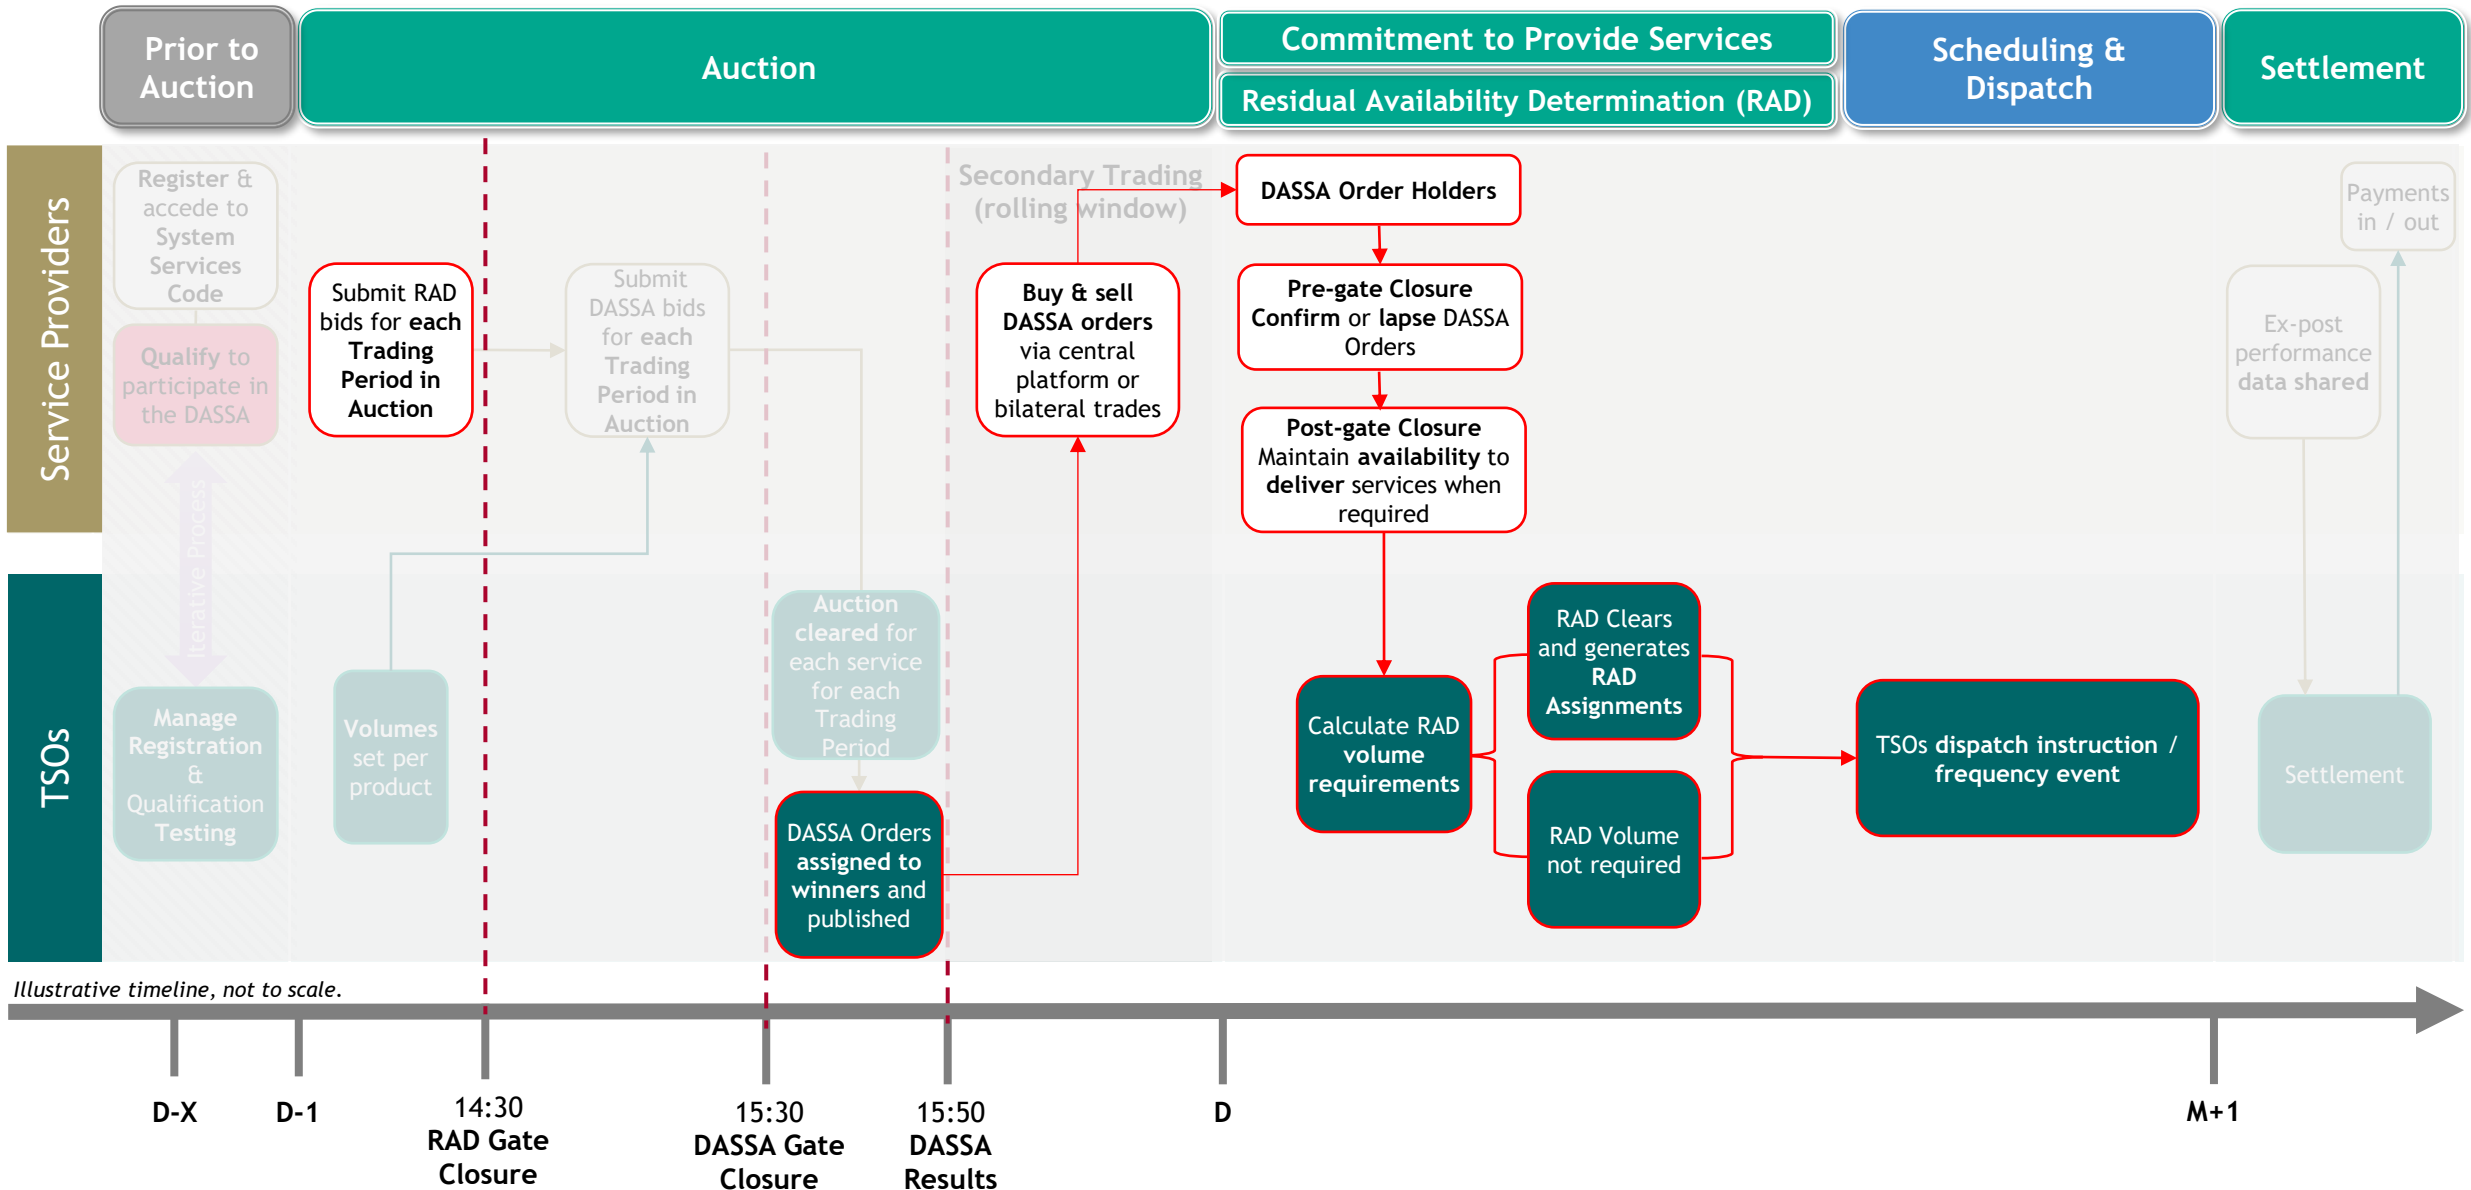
Prior to Auction

Auction

Commitment to Provide Services

Residual Availability Determination (RAD)

Scheduling & Dispatch

Settlement

Service Providers

TSOs

Register & accede to System Services Code

Qualify to participate in the DASSA

Iterative Process

Manage Registration & Qualification Testing

Submit RAD bids for each Trading Period in Auction

Volumes set per product

Submit DASSA bids for each Trading Period in Auction

Auction cleared for each service for each Trading Period

DASSA Orders assigned to winners and published

Secondary Trading (rolling window)

Buy & sell DASSA orders via central platform or bilateral trades

DASSA Order Holders

Pre-gate Closure Confirm or lapse DASSA Orders

Post-gate Closure Maintain availability to deliver services when required

Calculate RAD volume requirements

RAD Clears and generates RAD Assignments

RAD Volume not required

TSOs dispatch instruction / frequency event

Payments in / out

Ex-post performance data shared

Settlement

Illustrative timeline, not to scale.

D-X

D-1

14:30 RAD Gate Closure

15:30 DASSA Gate Closure

15:50 DASSA Results

D

M+1